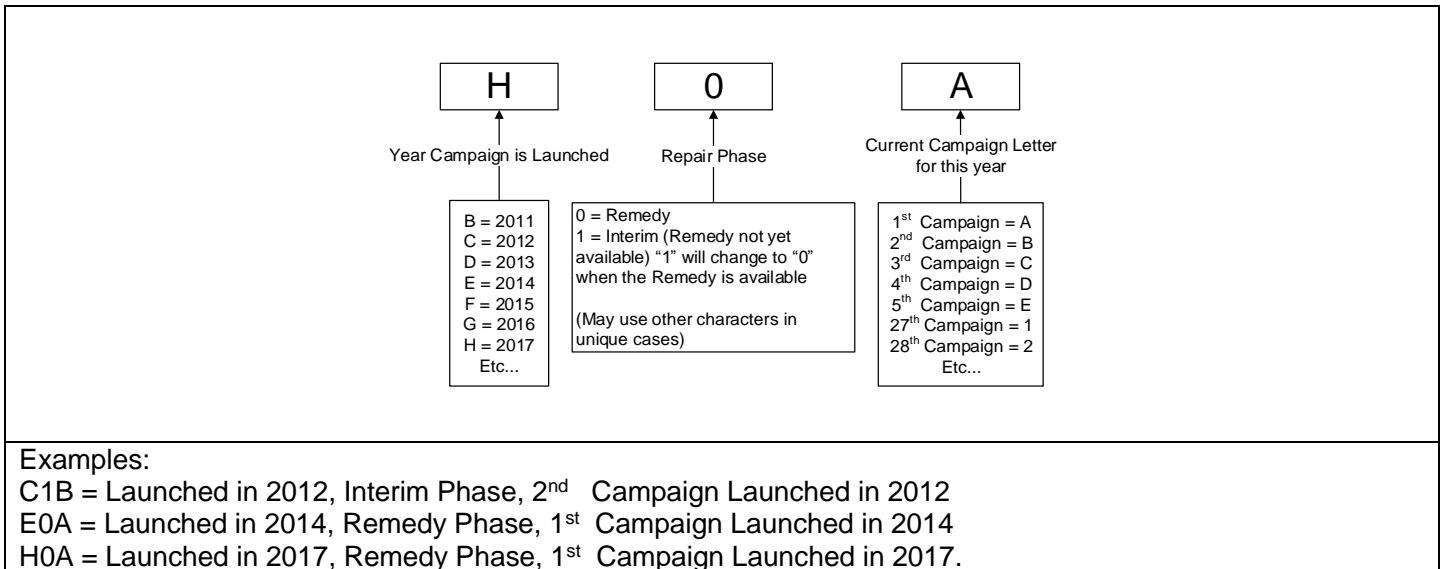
H

Year Campaign is Launched

B = 2011
C = 2012
D = 2013
E = 2014
F = 2015
G = 2016
H = 2017
Etc...

0

Repair Phase

0 = Remedy
1 = Interim (Remedy not yet available) “1” will change to “0” when the Remedy is available

(May use other characters in unique cases)

A

Current Campaign Letter for this year

1$^{st}$ Campaign = A
2$^{nd}$ Campaign = B
3$^{rd}$ Campaign = C
4$^{th}$ Campaign = D
5$^{th}$ Campaign = E
27$^{th}$ Campaign = 1
28$^{th}$ Campaign = 2
Etc...

Examples:
C1B = Launched in 2012, Interim Phase, 2$^{nd}$ Campaign Launched in 2012
E0A = Launched in 2014, Remedy Phase, 1$^{st}$ Campaign Launched in 2014
H0A = Launched in 2017, Remedy Phase, 1$^{st}$ Campaign Launched in 2017.